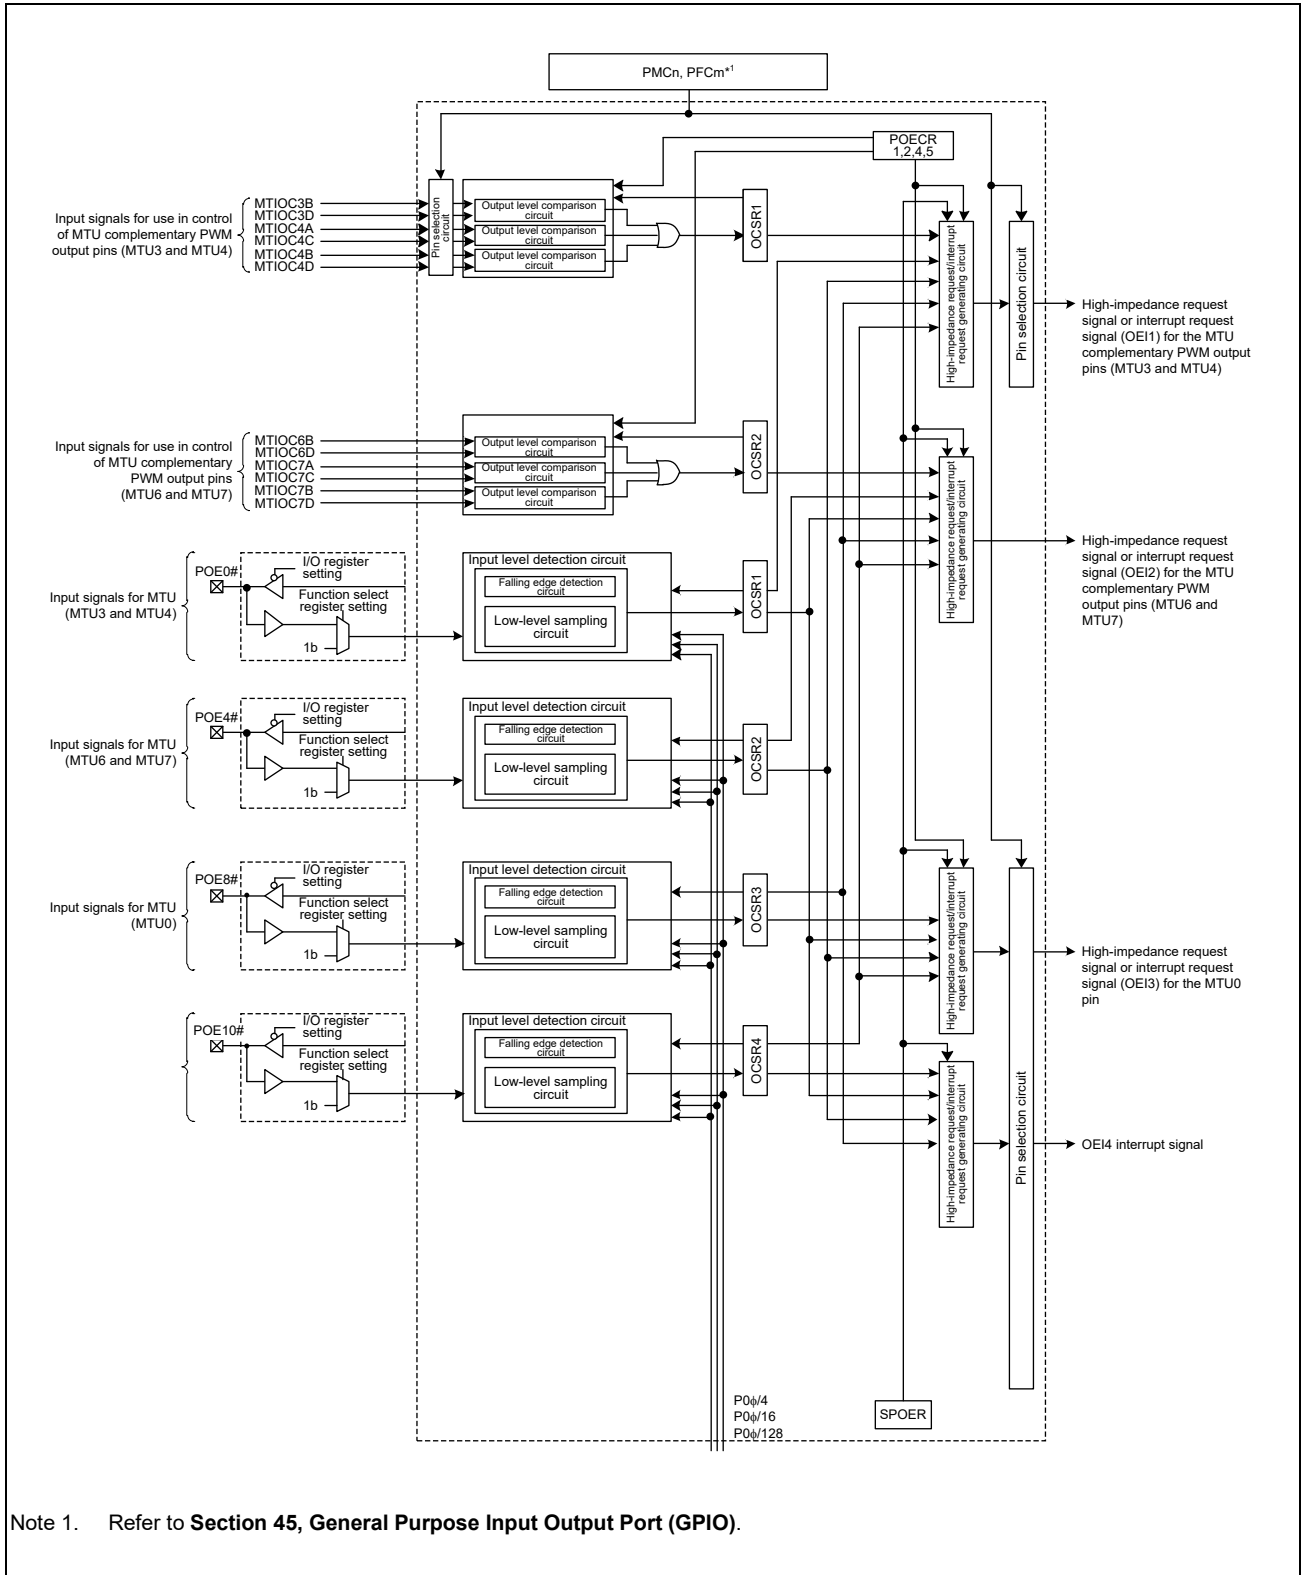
PMCn, PFCm*1

POECR 1,2,4,5

Input signals for use in control of MTU complementary PWM output pins (MTU3 and MTU4)

MTIOC3B
MTIOC3D
MTIOC4A
MTIOC4C
MTIOC4B
MTIOC4D

Pin selection circuit

Output level comparison circuit
Output level comparison circuit
Output level comparison circuit

OCSR1

High-impedance request/interrupt request generating circuit

Pin selection circuit

High-impedance request signal or interrupt request signal (OEI1) for the MTU complementary PWM output pins (MTU3 and MTU4)

Input signals for use in control of MTU complementary PWM output pins (MTU6 and MTU7)

MTIOC6B
MTIOC6D
MTIOC7A
MTIOC7C
MTIOC7B
MTIOC7D

Output level comparison circuit
Output level comparison circuit
Output level comparison circuit

OCSR2

High-impedance request/interrupt request generating circuit

High-impedance request signal or interrupt request signal (OEI2) for the MTU complementary PWM output pins (MTU6 and MTU7)

POE0#
I/O register setting
Function select register setting
1b

Input signals for MTU (MTU3 and MTU4)

Input level detection circuit
Falling edge detection circuit
Low-level sampling circuit

OCSR1

POE4#
I/O register setting
Function select register setting
1b

Input signals for MTU (MTU6 and MTU7)

Input level detection circuit
Falling edge detection circuit
Low-level sampling circuit

OCSR2

POE8#
I/O register setting
Function select register setting
1b

Input signals for MTU (MTU0)

Input level detection circuit
Falling edge detection circuit
Low-level sampling circuit

OCSR3

High-impedance request/interrupt request generating circuit

High-impedance request signal or interrupt request signal (OEI3) for the MTU0 pin

POE10#
I/O register setting
Function select register setting
1b

Input level detection circuit
Falling edge detection circuit
Low-level sampling circuit

OCSR4

High-impedance request/interrupt request generating circuit

Pin selection circuit

OEI4 interrupt signal

P0ϕ/4
P0ϕ/16
P0ϕ/128

SPOER

Note 1. Refer to **Section 45, General Purpose Input Output Port (GPIO)**.